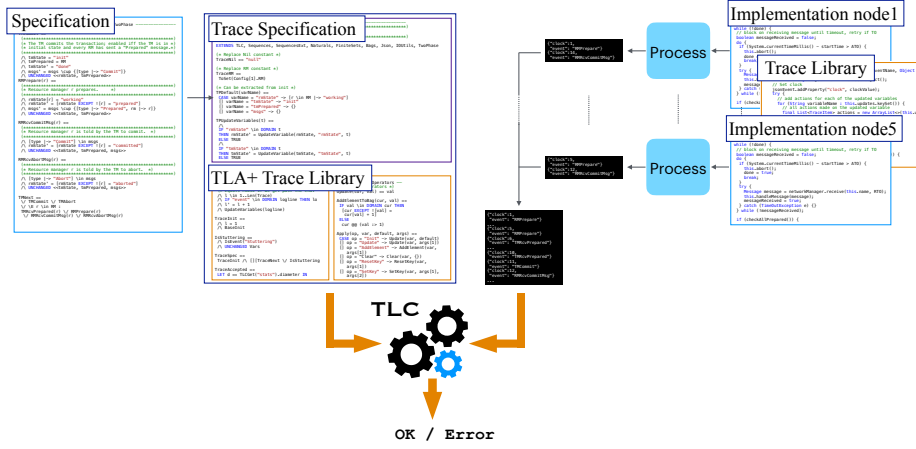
Specification

Trace Specification

TLA+ Trace Library

Implementation node1

Trace Library

Implementation node5

Process

Process

TLC

OK / Error

/\ tmState = "init"
/\ tmPrepared = RM
/\ tmState = "done"
/\ msgs' = msgs \cup {[type |-> "Commit"]}
/\ UNCHANGED <<rmState, tmPrepared>>

RMPrepare(r) ==
/\ rmState[r] = "working"
/\ rmState' = [rmState EXCEPT ![r] = "prepared"]
/\ msgs' = msgs \cup {[type |-> "Prepared", rm |-> r]}
/\ UNCHANGED <<tmState, tmPrepared>>

RMChooseToAbort(r) ==

RMRcvAbortMsg(r) ==

TPNext ==
\/ TMCommit \/ TMAbort
\/ \E r \in RM :
TMRcvPrepared(r) \/ RMPrepare(r) \/ RMRcvAbortMsg(r)

EXTENDS TLC, Sequences, SequencesExt, Naturals, FiniteSets, Bags, Json, IOUtils, TwoPhase

TraceNil == "null"

TraceRM ==

TPTraceInit ==

TPUpdateVariables(t) ==
IF "rmState" \in DOMAIN t
THEN rmState' = UpdateVariable(rmState, "rmState", t)
ELSE TRUE

IF "tmState" \in DOMAIN t
THEN tmState' = UpdateVariable(tmState, "tmState", t)
ELSE TRUE

{"clock":1, "event": "RMPrepare"}
{"clock":14, "event": "RMRcvCommitMsg"}
{"clock":5, "event": "RMRcvCommitMsg"}
{"clock":12, "event": "RMRcvCommitMsg"}

{"clock":1, "event": "RMPrepare"}
{"clock":5, "event": "RMPrepare"}
{"clock":6, "event": "TMRcvPrepared"}
{"clock":7, "event": "TMRcvPrepared"}
{"clock":11, "event": "TMCommit"}
{"clock":12, "event": "RMRcvCommitMsg"}
...

while (!done) {
// block on receiving message until timeout, retry if TO
boolean messageReceived = false;
do {
if (System.currentTimeMillis() - startTime > ATO) {
this.abort();
done = true;
break;
}
} while (!messageReceived);

// Set clock
jsonEvent.addProperty("clock", clockValue);
try {
// Add actions for each of the updated variable
for (String variableName : this.updates.keySet()) {
// it actions made on the updated variable
final List<TraceItem> actions = new ArrayList<Trace...

Message message = networkManager.receive(this.name, RTO);
this.handleMessage(message);
messageReceived = true;
} catch (TimeOutException e) {}
} while (!messageReceived);

if (checkAllPrepared()) {

TraceExit ==
IsStuttering ==
/\ IsEvent("Stuttering")
/\ UNCHANGED Vars

TraceSpec ==
TraceInit /\ [][TraceNext \/ IsStuttering

TraceAccepted ==
LET d == TLCGet("stats").diameter IN

AddElement(cur, val) ==
Apply(op, var, default, args) ==
CASE op = "Init" -> Update(var, default[1])
[] op = "Update" -> Update(var, args[1])
[] op = "AddElement" -> AddElement(var, args[1])
[] op = "Clear" -> Clear(var, {})
[] op = "ResetKey" -> ResetKey(var, args[1])
[] op = "SetKey" -> SetKey(var, args[1], args[2])